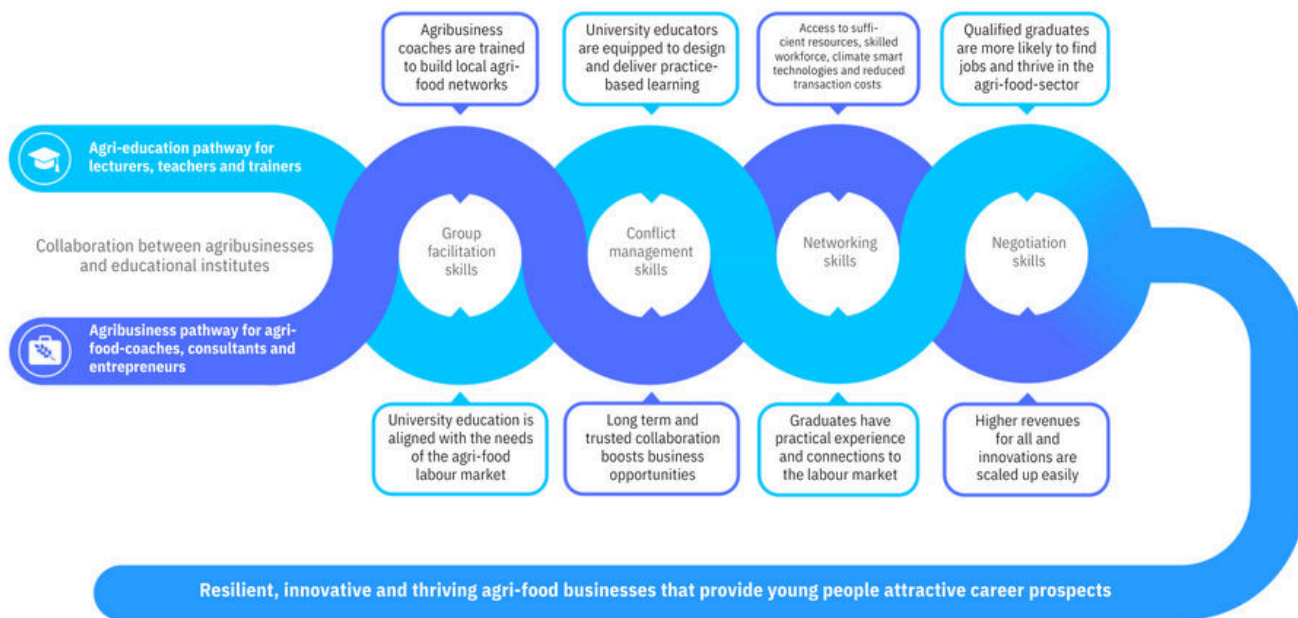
Agribusiness coaches are trained to build local agri-food networks

University educators are equipped to design and deliver practice-based learning

Access to sufficient resources, skilled workforce, climate smart technologies and reduced transaction costs

Qualified graduates are more likely to find jobs and thrive in the agri-food-sector

Agri-education pathway for lecturers, teachers and trainers

Collaboration between agribusinesses and educational institutes

Agribusiness pathway for agri-food-coaches, consultants and entrepreneurs

Group facilitation skills

Conflict management skills

Networking skills

Negotiation skills

University education is aligned with the needs of the agri-food labour market

Long term and trusted collaboration boosts business opportunities

Graduates have practical experience and connections to the labour market

Higher revenues for all and innovations are scaled up easily

Resilient, innovative and thriving agri-food businesses that provide young people attractive career prospects